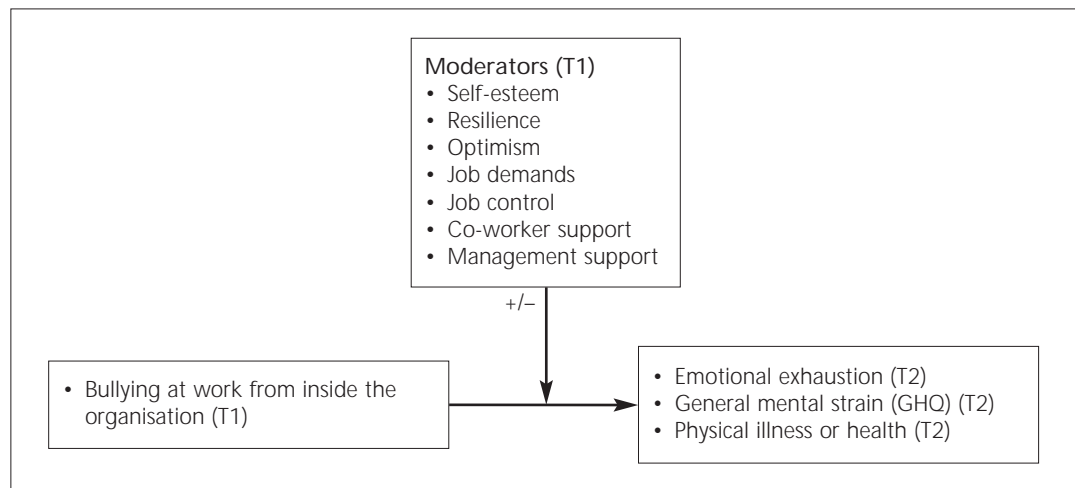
Moderators (T1)
• Self-esteem
• Resilience
• Optimism
• Job demands
• Job control
• Co-worker support
• Management support

+/–

• Bullying at work from inside the organisation (T1)

• Emotional exhaustion (T2)
• General mental strain (GHQ) (T2)
• Physical illness or health (T2)